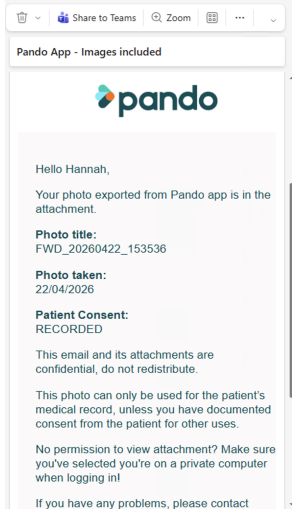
Share to Teams
Zoom
···

Pando App - Images included

pando

Hello Hannah,

Your photo exported from Pando app is in the attachment.

**Photo title:**
FWD_20260422_153536

**Photo taken:**
22/04/2026

**Patient Consent:**
RECORDED

This email and its attachments are confidential, do not redistribute.

This photo can only be used for the patient's medical record, unless you have documented consent from the patient for other uses.

No permission to view attachment? Make sure you've selected you're on a private computer when logging in!

If you have any problems, please contact